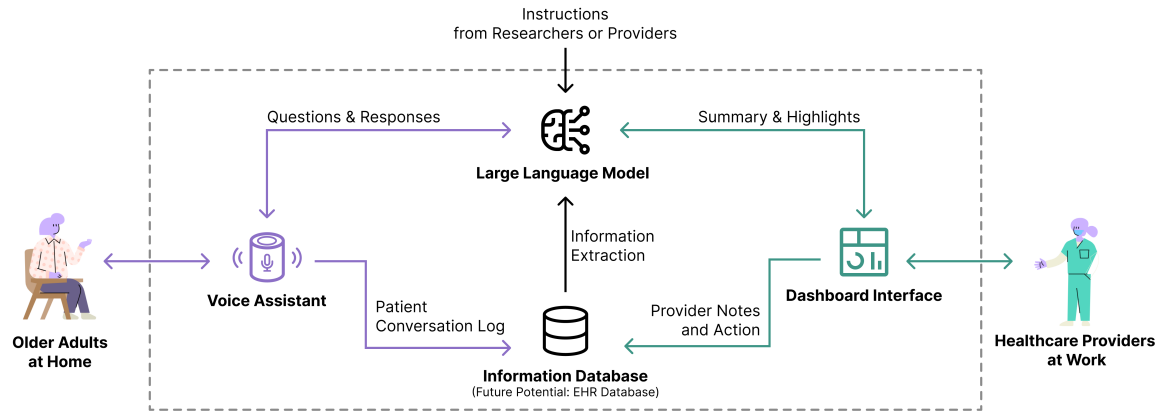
Instructions
from Researchers or Providers

Questions & Responses

Summary & Highlights

Large Language Model

Information Extraction

Older Adults at Home

Voice Assistant

Patient Conversation Log

Information Database
(Future Potential: EHR Database)

Provider Notes and Action

Dashboard Interface

Healthcare Providers at Work